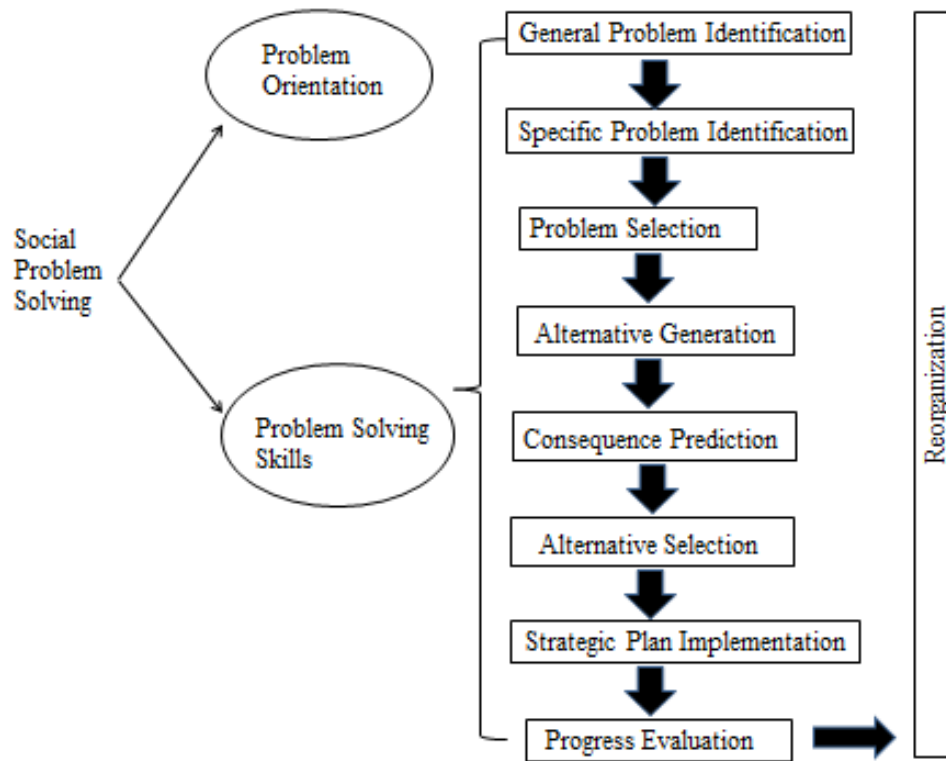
Social Problem Solving

Problem Orientation

Problem Solving Skills

General Problem Identification

Specific Problem Identification

Problem Selection

Alternative Generation

Consequence Prediction

Alternative Selection

Strategic Plan Implementation

Progress Evaluation

Reorganization